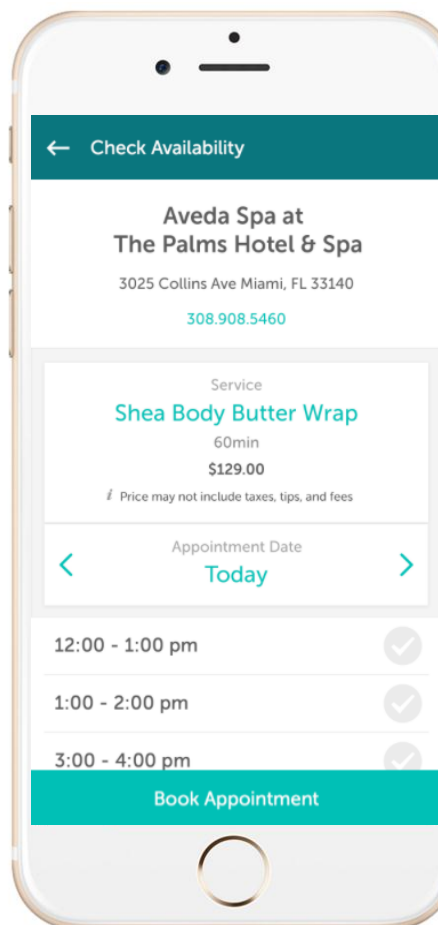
← Check Availability

Aveda Spa at
The Palms Hotel & Spa

3025 Collins Ave Miami, FL 33140

308.908.5460

Service
Shea Body Butter Wrap
60min
$129.00
i Price may not include taxes, tips, and fees

Appointment Date
< Today >

12:00 - 1:00 pm

1:00 - 2:00 pm

3:00 - 4:00 pm

Book Appointment